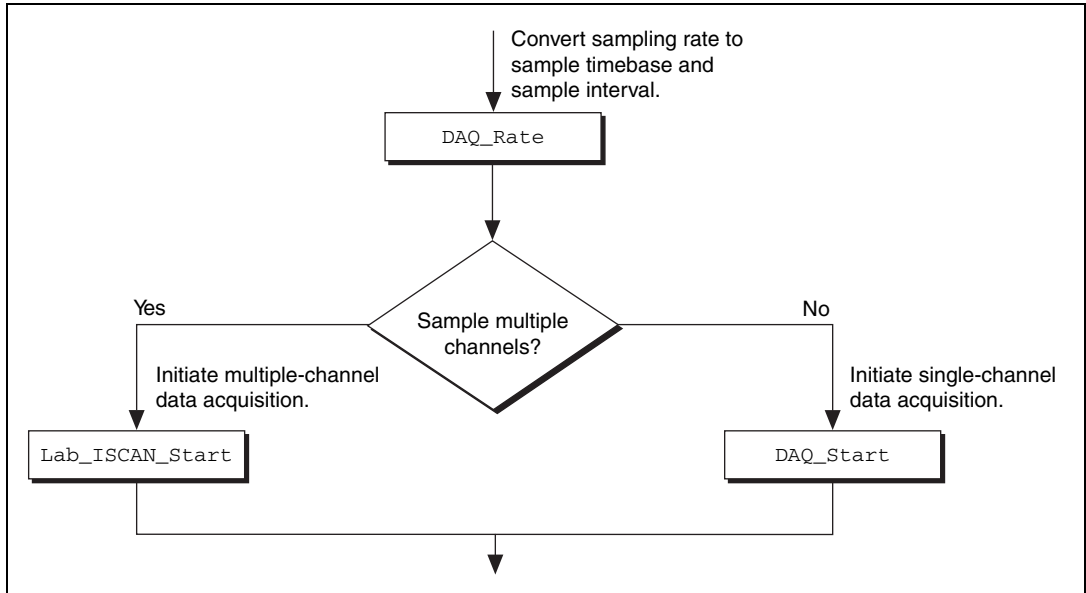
Convert sampling rate to sample timebase and sample interval.

DAQ_Rate

Yes

Sample multiple channels?

No

Initiate multiple-channel data acquisition.

Initiate single-channel data acquisition.

Lab_ISCAN_Start

DAQ_Start